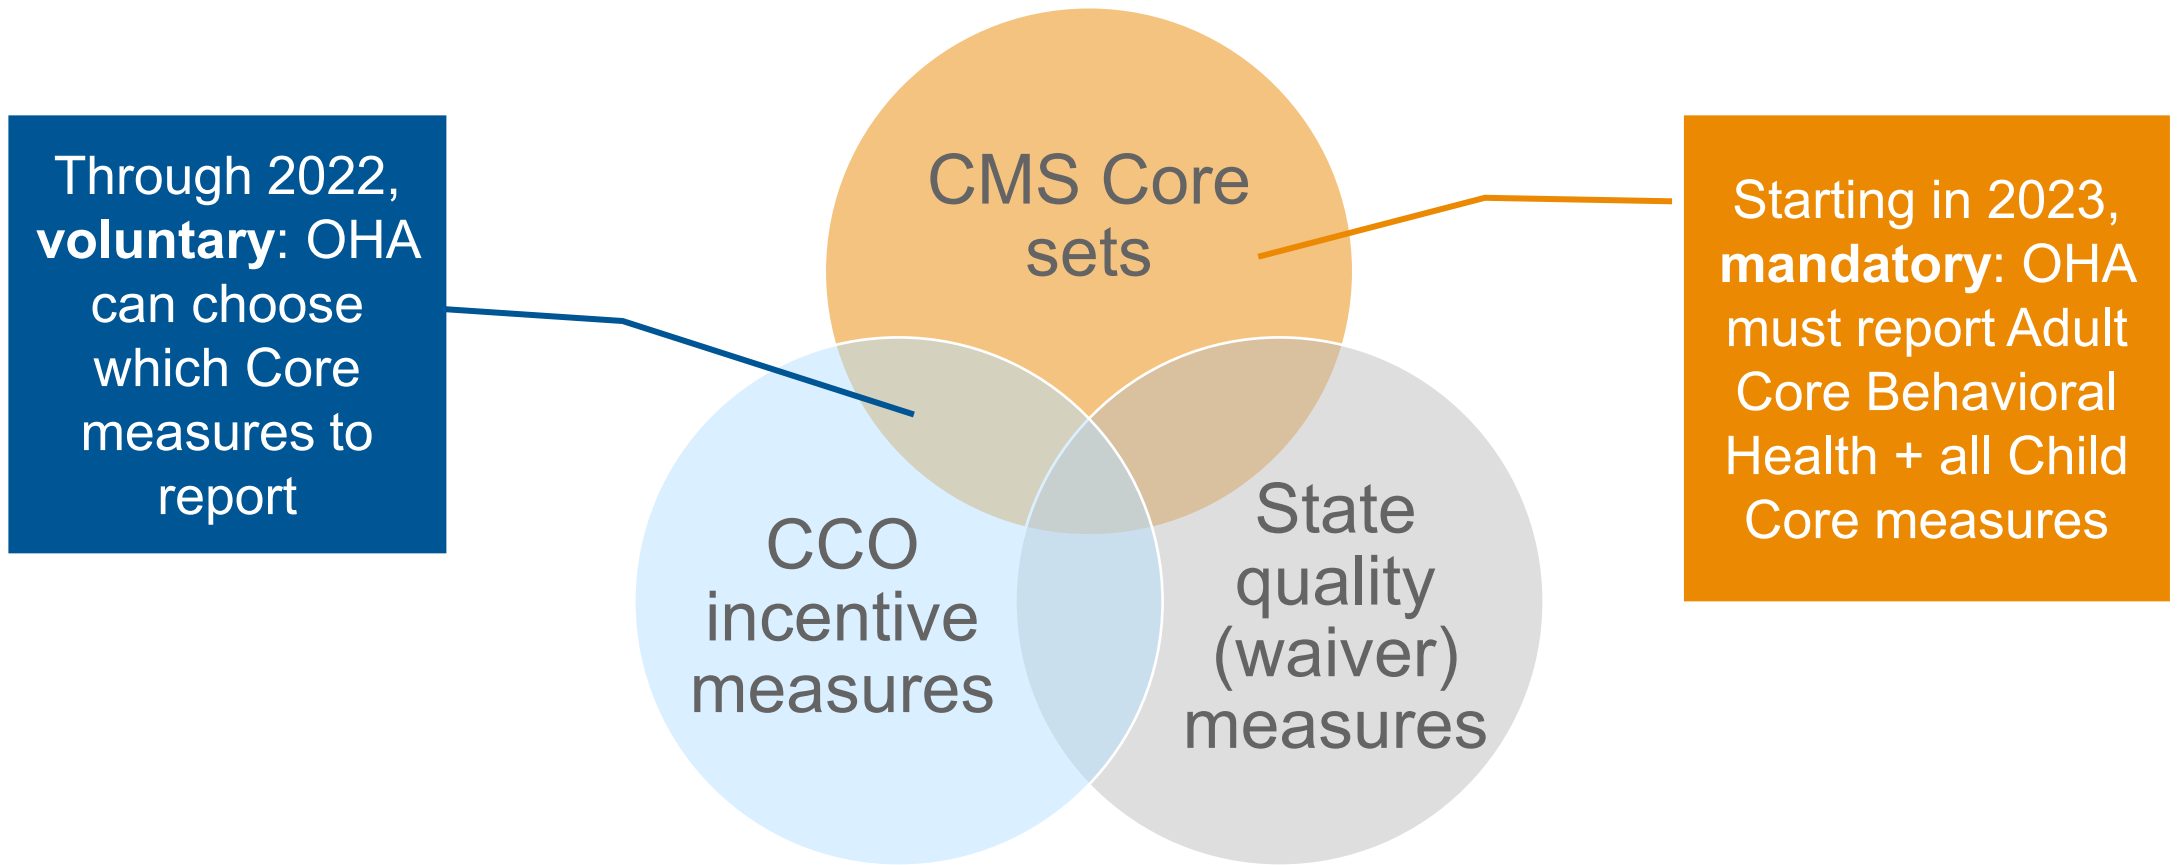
Through 2022, **voluntary**: OHA can choose which Core measures to report

CMS Core sets

Starting in 2023, **mandatory**: OHA must report Adult Core Behavioral Health + all Child Core measures

CCO incentive measures

State quality (waiver) measures